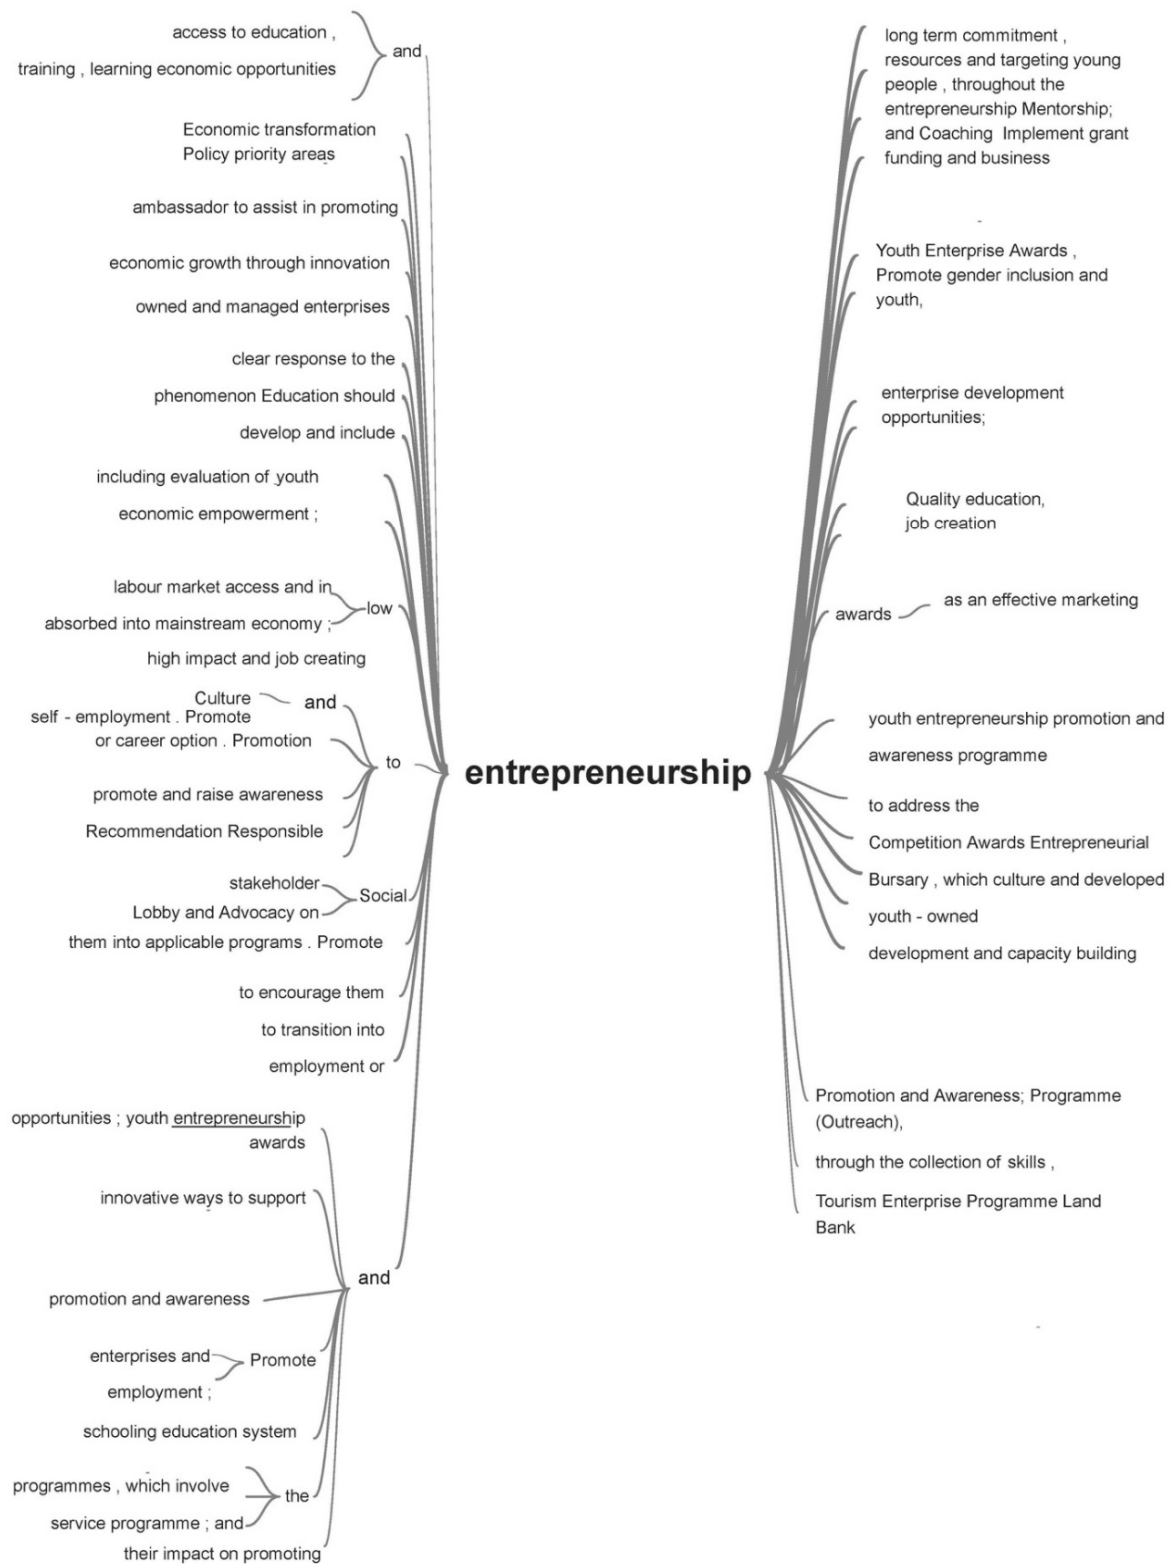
access to education ,
training , learning economic opportunities
and

Economic transformation
Policy priority areas

ambassador to assist in promoting

economic growth through innovation

owned and managed enterprises

clear response to the

phenomenon Education should

develop and include

including evaluation of youth

economic empowerment ;

labour market access and in
absorbed into mainstream economy ;
low

high impact and job creating

Culture
and
self - employment . Promote
or career option . Promotion
to

promote and raise awareness

Recommendation Responsible

stakeholder
Lobby and Advocacy on
Social

them into applicable programs . Promote

to encourage them

to transition into

employment or

opportunities ; youth entrepreneurship awards

innovative ways to support

and

promotion and awareness

enterprises and
Promote
employment ;

schooling education system

programmes , which involve
the
service programme ; and

their impact on promoting

entrepreneurship

long term commitment , resources and targeting young people , throughout the entrepreneurship Mentorship; and Coaching Implement grant funding and business

Youth Enterprise Awards , Promote gender inclusion and youth,

enterprise development opportunities;

Quality education, job creation

awards
as an effective marketing

youth entrepreneurship promotion and

awareness programme

to address the

Competition Awards Entrepreneurial

Bursary , which culture and developed

youth - owned

development and capacity building

Promotion and Awareness; Programme (Outreach),

through the collection of skills ,

Tourism Enterprise Programme Land Bank